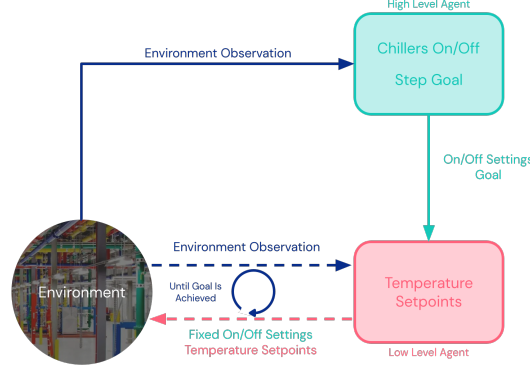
High Level Agent

Environment Observation

Chillers On/Off
Step Goal

On/Off Settings
Goal

Environment Observation

Environment

Until Goal Is Achieved

Temperature Setpoints

Fixed On/Off Settings
Temperature Setpoints

Low Level Agent